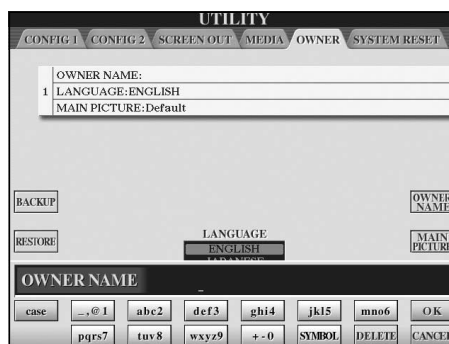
UTILITY

CONFIG 1 CONFIG 2 SCREEN OUT MEDIA OWNER SYSTEM RESET

OWNER NAME:
1 LANGUAGE:ENGLISH
MAIN PICTURE:Default

BACKUP

RESTORE

LANGUAGE
ENGLISH
JAPANESE

OWNER NAME

MAIN PICTURE

OWNER NAME

case _ , @ 1 abc2 def3 ghi4 jkl5 mno6 OK
pqrs7 tuv8 wxyz9 + - 0 SYMBOL DELETE CANCEL